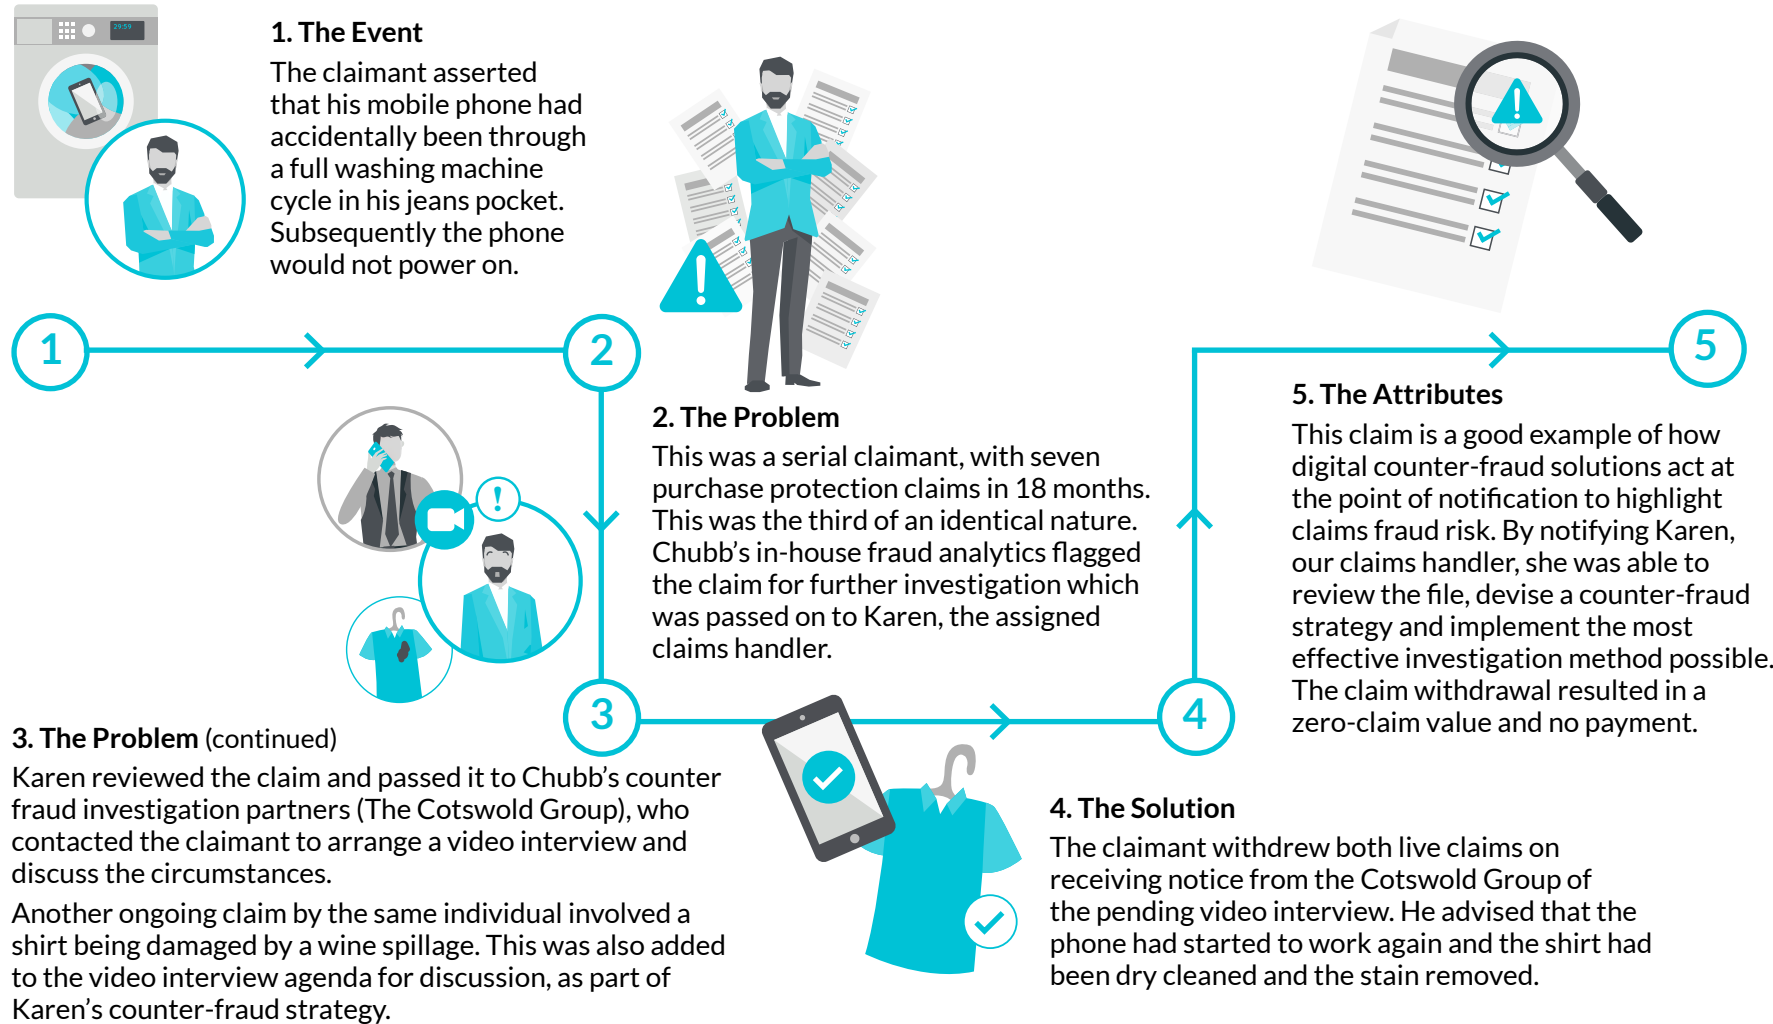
29:59

1. The Event
The claimant asserted that his mobile phone had accidentally been through a full washing machine cycle in his jeans pocket. Subsequently the phone would not power on.

1

2

2. The Problem
This was a serial claimant, with seven purchase protection claims in 18 months. This was the third of an identical nature. Chubb's in-house fraud analytics flagged the claim for further investigation which was passed on to Karen, the assigned claims handler.

5

5. The Attributes
This claim is a good example of how digital counter-fraud solutions act at the point of notification to highlight claims fraud risk. By notifying Karen, our claims handler, she was able to review the file, devise a counter-fraud strategy and implement the most effective investigation method possible. The claim withdrawal resulted in a zero-claim value and no payment.

3

4

3. The Problem (continued)
Karen reviewed the claim and passed it to Chubb's counter fraud investigation partners (The Cotswold Group), who contacted the claimant to arrange a video interview and discuss the circumstances.

Another ongoing claim by the same individual involved a shirt being damaged by a wine spillage. This was also added to the video interview agenda for discussion, as part of Karen's counter-fraud strategy.

4. The Solution
The claimant withdrew both live claims on receiving notice from the Cotswold Group of the pending video interview. He advised that the phone had started to work again and the shirt had been dry cleaned and the stain removed.